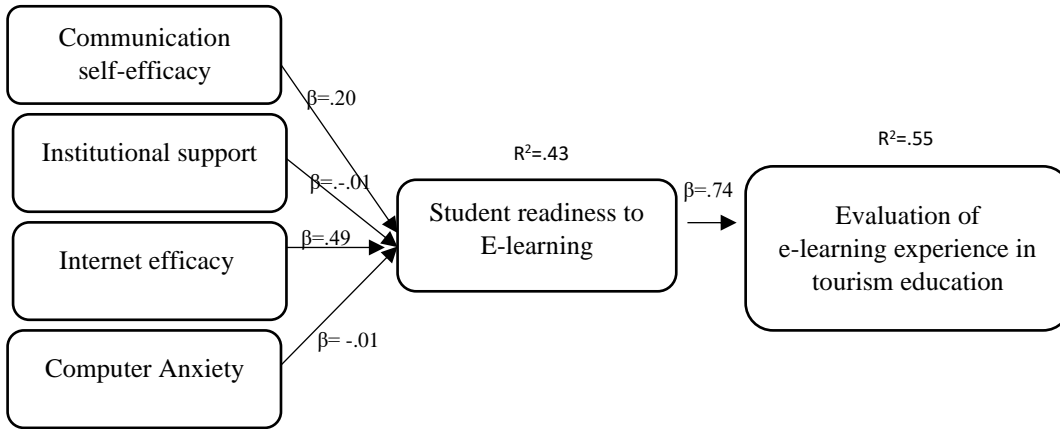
Communication self-efficacy

β=.20

Institutional support

β=.-.01

Internet efficacy

β=.49

Computer Anxiety

β= -.01

$R^2$=.43

Student readiness to E-learning

β=.74

$R^2$=.55

Evaluation of e-learning experience in tourism education